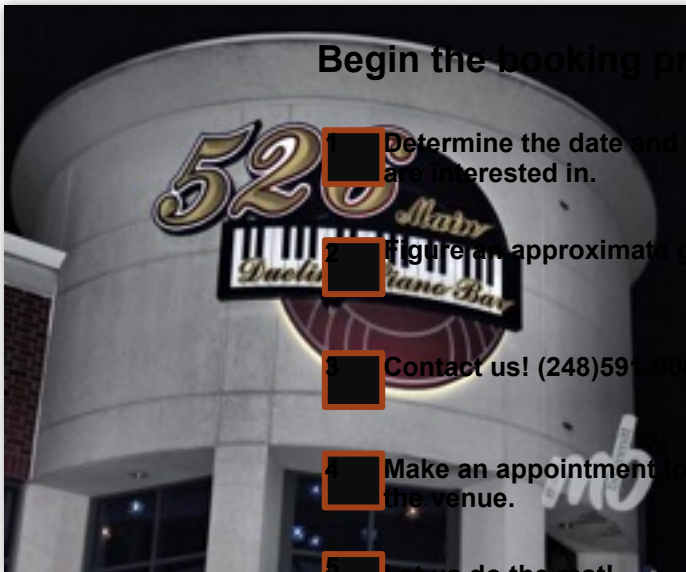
Begin the booking pr

1 Determine the date and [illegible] are interested in.

2 Figure an approximate g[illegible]

3 Contact us! (248)591-90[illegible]

4 Make an appointment to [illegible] the venue.

5 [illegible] do the rest!

525 Main Dueling Piano Bar

mb